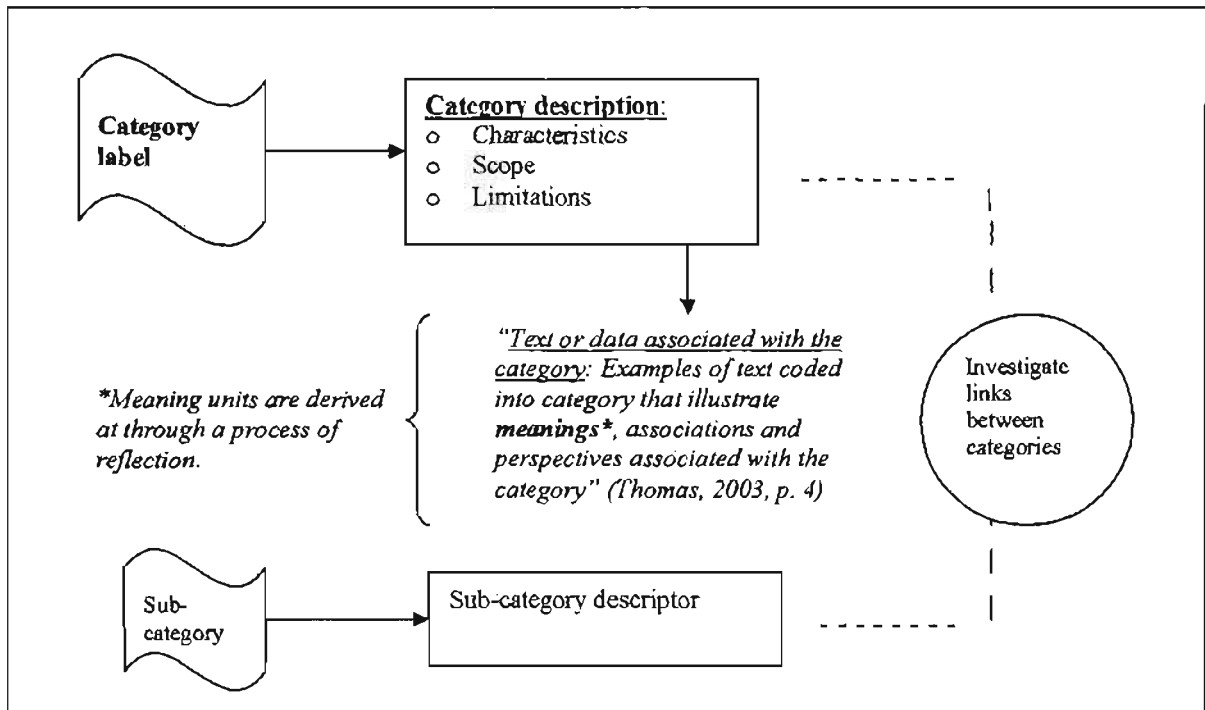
Category label

Category description:
o Characteristics
o Scope
o Limitations

*Meaning units are derived at through a process of reflection.

"Text or data associated with the category: Examples of text coded into category that illustrate meanings*, associations and perspectives associated with the category" (Thomas, 2003, p. 4)

Investigate links between categories

Sub-category

Sub-category descriptor